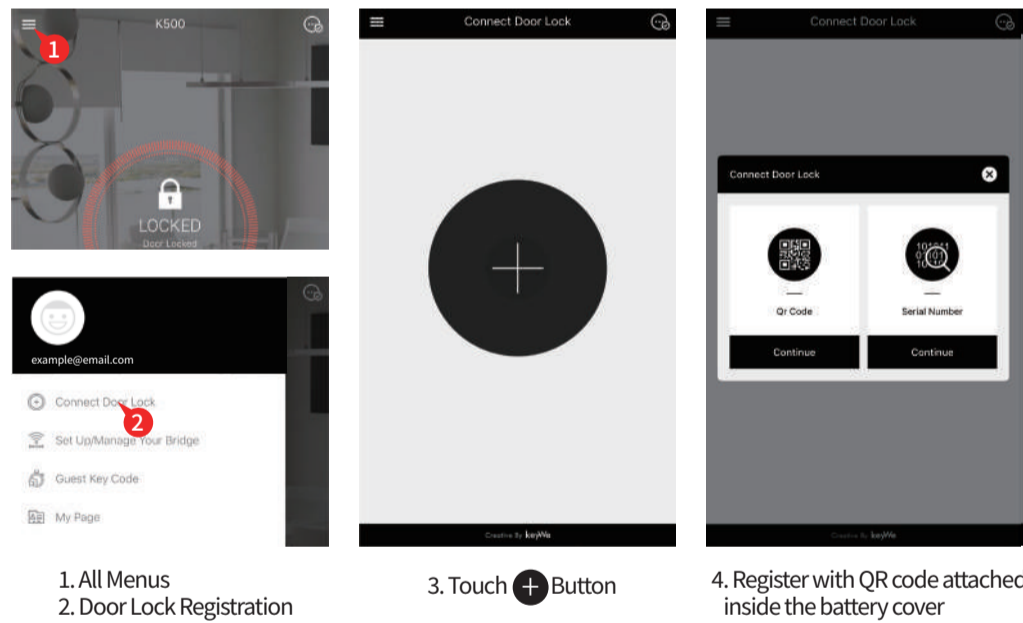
1

K500

LOCKED

Door Locked

example@email.com

Connect Door Lock

2

Set Up/Manage Your Bridge

Guest Key Code

My Page

1. All Menus

2. Door Lock Registration

Connect Door Lock

Creative By keyWe

3. Touch + Button

Connect Door Lock

Connect Door Lock

Qr Code

Continue

Serial Number

Continue

Creative By keyWe

4. Register with QR code attached inside the battery cover